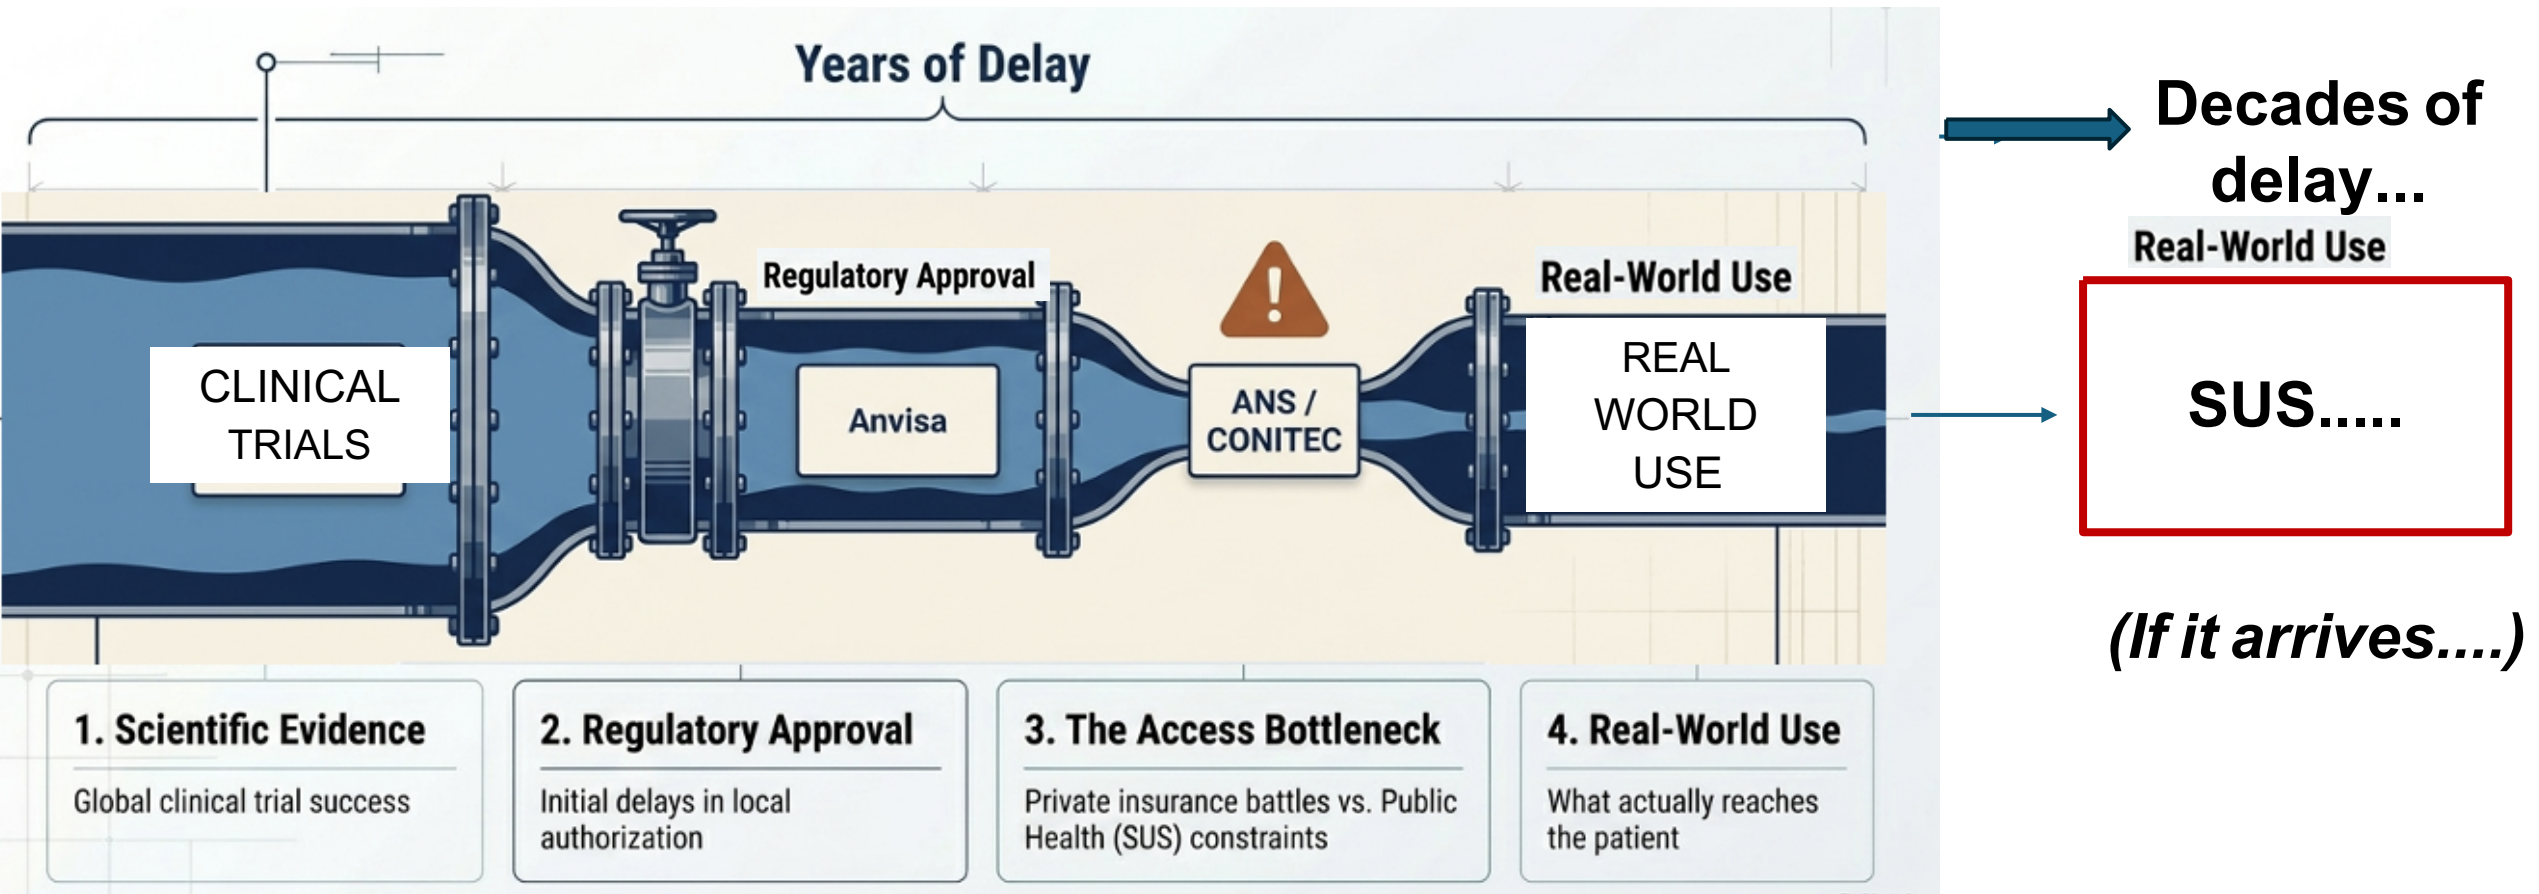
Years of Delay

Decades of delay...

Real-World Use

CLINICAL TRIALS

Regulatory Approval

Anvisa

ANS / CONITEC

Real-World Use

REAL WORLD USE

SUS.....

(If it arrives....)

1. Scientific Evidence

Global clinical trial success

2. Regulatory Approval

Initial delays in local authorization

3. The Access Bottleneck

Private insurance battles vs. Public Health (SUS) constraints

4. Real-World Use

What actually reaches the patient